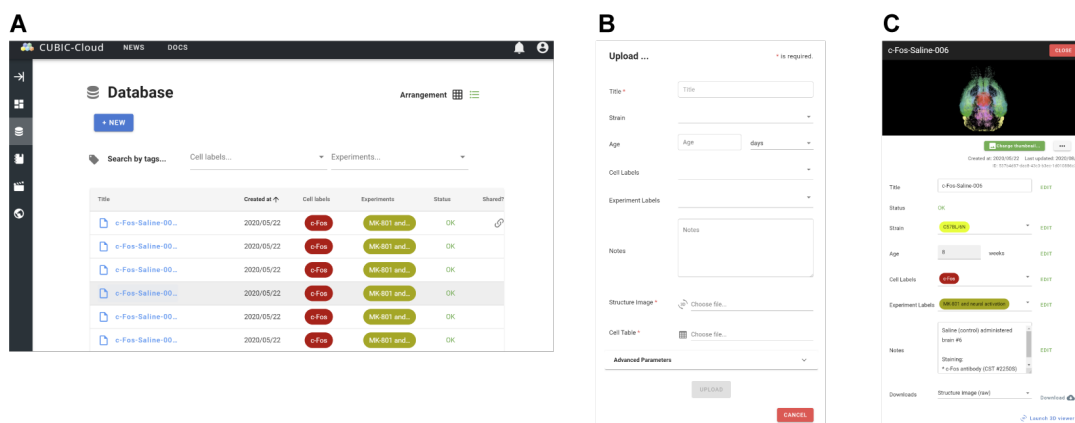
A

CUBIC-Cloud NEWS DOCS

Database

Arrangement

+ NEW

Search by tags... Cell labels... Experiments...

| Title | Created at ↑ | Cell labels | Experiments | Status | Shared? |
|---|---|---|---|---|---|
| c-Fos-Saline-00... | 2020/05/22 | c-Fos | MK-801 and... | OK | |
| c-Fos-Saline-00... | 2020/05/22 | c-Fos | MK-801 and... | OK | |
| c-Fos-Saline-00... | 2020/05/22 | c-Fos | MK-801 and... | OK | |
| c-Fos-Saline-00... | 2020/05/22 | c-Fos | MK-801 and... | OK | |
| c-Fos-Saline-00... | 2020/05/22 | c-Fos | MK-801 and... | OK | |
| c-Fos-Saline-00... | 2020/05/22 | c-Fos | MK-801 and... | OK | |

B

Upload ...

* is required.

Title * Title

Strain

Age Age days

Cell Labels

Experiment Labels

Notes Notes

Structure Image * Choose file...

Cell Table * Choose file...

Advanced Parameters

UPLOAD

CANCEL

C

c-Fos-Saline-006 CLOSE

Change thumbnail ...

Created at: 2020/05/22 Last updated: 2020/05/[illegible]

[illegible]

Title c-Fos-Saline-006 EDIT

Status OK

Strain C57BL/6N EDIT

Age 8 weeks EDIT

Cell Labels c-Fos EDIT

Experiment Labels MK-801 and neural activation EDIT

Notes Saline (control) administered brain #6

Staining:
* c-Fos antibody (CST #2250S) EDIT

Downloads Structure image (raw) Download

Launch 3D viewer